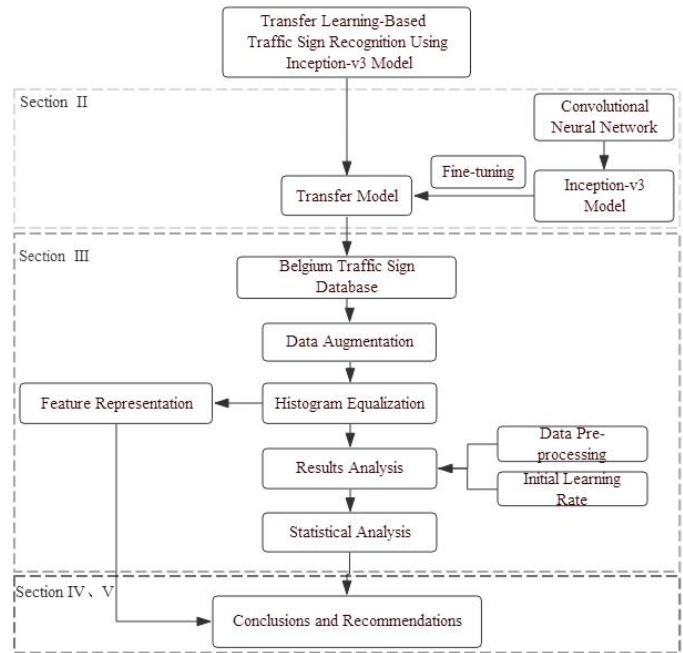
Transfer Learning-Based Traffic Sign Recognition Using Inception-v3 Model

Section II

Convolutional Neural Network

Fine-tuning

Transfer Model

Inception-v3 Model

Section III

Belgium Traffic Sign Database

Data Augmentation

Feature Representation

Histogram Equalization

Data Pre-processing

Results Analysis

Initial Learning Rate

Statistical Analysis

Section IV、V

Conclusions and Recommendations